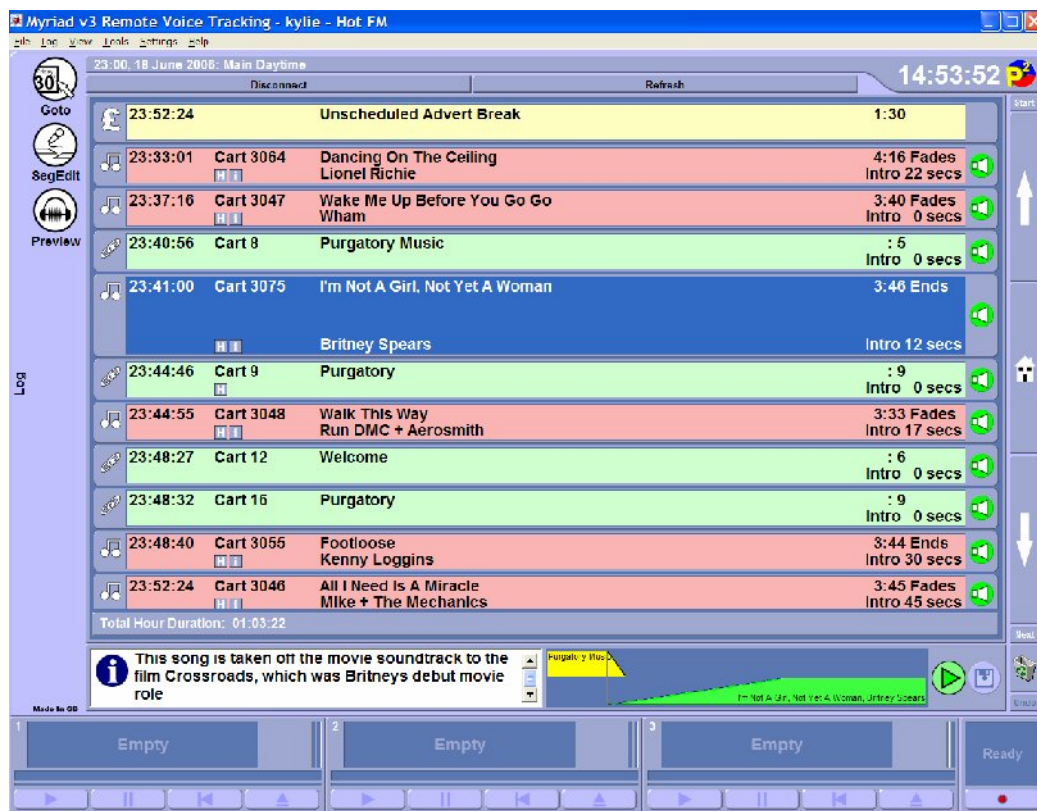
Myriad v3 Remote Voice Tracking - kylie - Hot FM
File Log View Tools Settings Help

23:00, 18 June 2006: Main Daytime
Disconnect
Refresh
14:53:52

Goto
SegEdit
Preview
Log
Made in GB

| | | | | |
|---|---|---|---|---|
| 23:52:24 | | Unscheduled Advert Break | 1:30 |
| 23:33:01 | Cart 3064 | Dancing On The Ceiling<br>Lionel Richie | 4:16 Fades<br>Intro 22 secs |
| 23:37:16 | Cart 3047 | Wake Me Up Before You Go Go<br>Wham | 3:40 Fades<br>Intro 0 secs |
| 23:40:56 | Cart 8 | Purgatory Music | :5<br>Intro 0 secs |
| 23:41:00 | Cart 3075 | I'm Not A Girl, Not Yet A Woman<br>Britney Spears | 3:46 Ends<br>Intro 12 secs |
| 23:44:46 | Cart 9 | Purgatory | :9<br>Intro 0 secs |
| 23:44:55 | Cart 3048 | Walk This Way<br>Run DMC + Aerosmith | 3:33 Fades<br>Intro 17 secs |
| 23:48:27 | Cart 12 | Welcome | :6<br>Intro 0 secs |
| 23:48:32 | Cart 16 | Purgatory | :9<br>Intro 0 secs |
| 23:48:40 | Cart 3055 | Footloose<br>Kenny Loggins | 3:44 Ends<br>Intro 30 secs |
| 23:52:24 | Cart 3046 | All I Need Is A Miracle<br>Mike + The Mechanics | 3:45 Fades<br>Intro 45 secs |

Total Hour Duration: 01:03:22

This song is taken off the movie soundtrack to the film Crossroads, which was Britneys debut movie role

Purgatory Music
I'm Not A Girl, Not Yet A Woman, Britney Spears

Start
Next
Undo

1 Empty
2 Empty
3 Empty
Ready